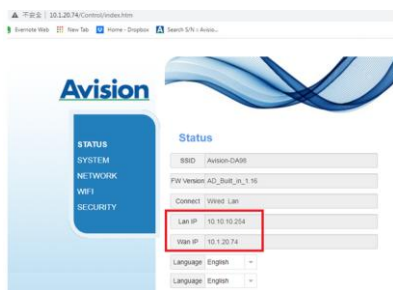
不安全 | 10.1.20.74/Control/index.htm

Evernote Web New Tab Home - Dropbox Search S/N › Avisio...

Avision

STATUS
SYSTEM
NETWORK
WIFI
SECURITY

Status

| | |
|---|---|
| SSID | Avision-DA98 |
| FW Version | AD_Built_in_1.16 |
| Connect | Wired Lan |
| Lan IP | 10.10.10.254 |
| Wan IP | 10.1.20.74 |

Language English
Language English